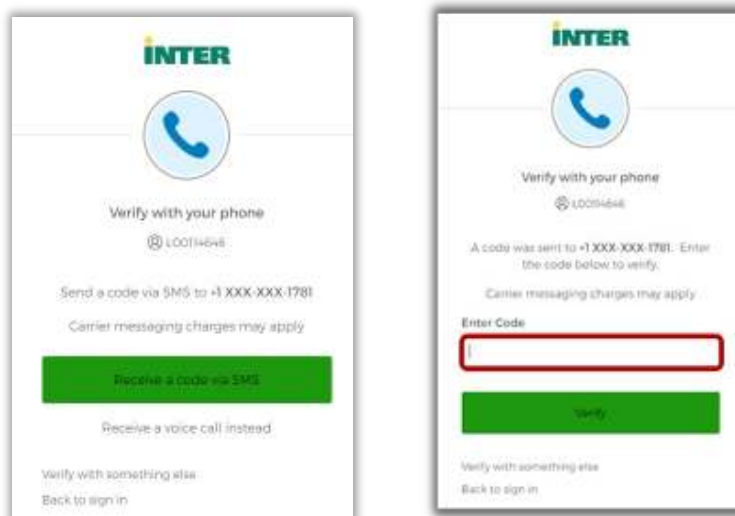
INTER

Verify with your phone

L00114646

Send a code via SMS to +1 XXX-XXX-1781

Carrier messaging charges may apply

Receive a code via SMS

Receive a voice call instead

Verify with something else

Back to sign in

INTER

Verify with your phone

L00114646

A code was sent to +1 XXX-XXX-1781. Enter the code below to verify.

Carrier messaging charges may apply

Enter Code

Verify

Verify with something else

Back to sign in